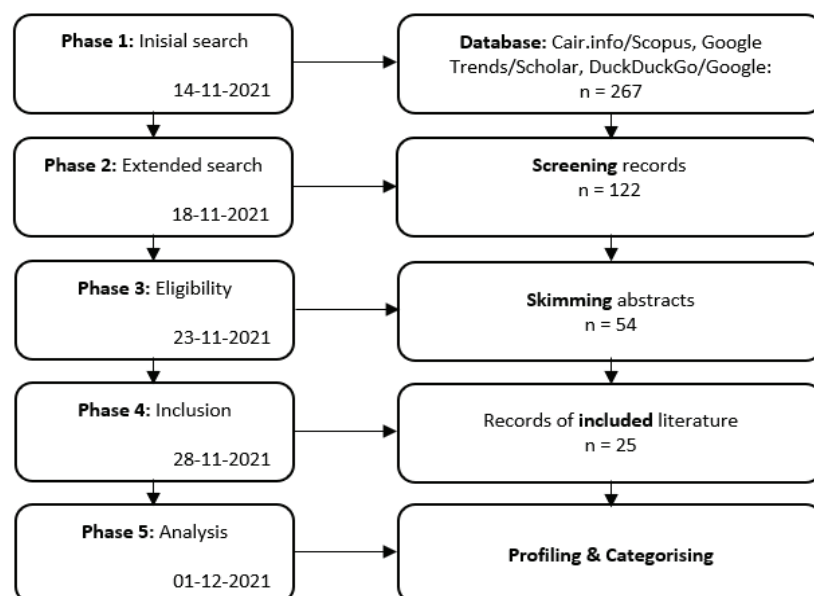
Phase 1: Inisial search
14-11-2021

Database: Cair.info/Scopus, Google Trends/Scholar, DuckDuckGo/Google:
n = 267

Phase 2: Extended search
18-11-2021

Screening records
n = 122

Phase 3: Eligibility
23-11-2021

Skimming abstracts
n = 54

Phase 4: Inclusion
28-11-2021

Records of included literature
n = 25

Phase 5: Analysis
01-12-2021

Profiling & Categorising